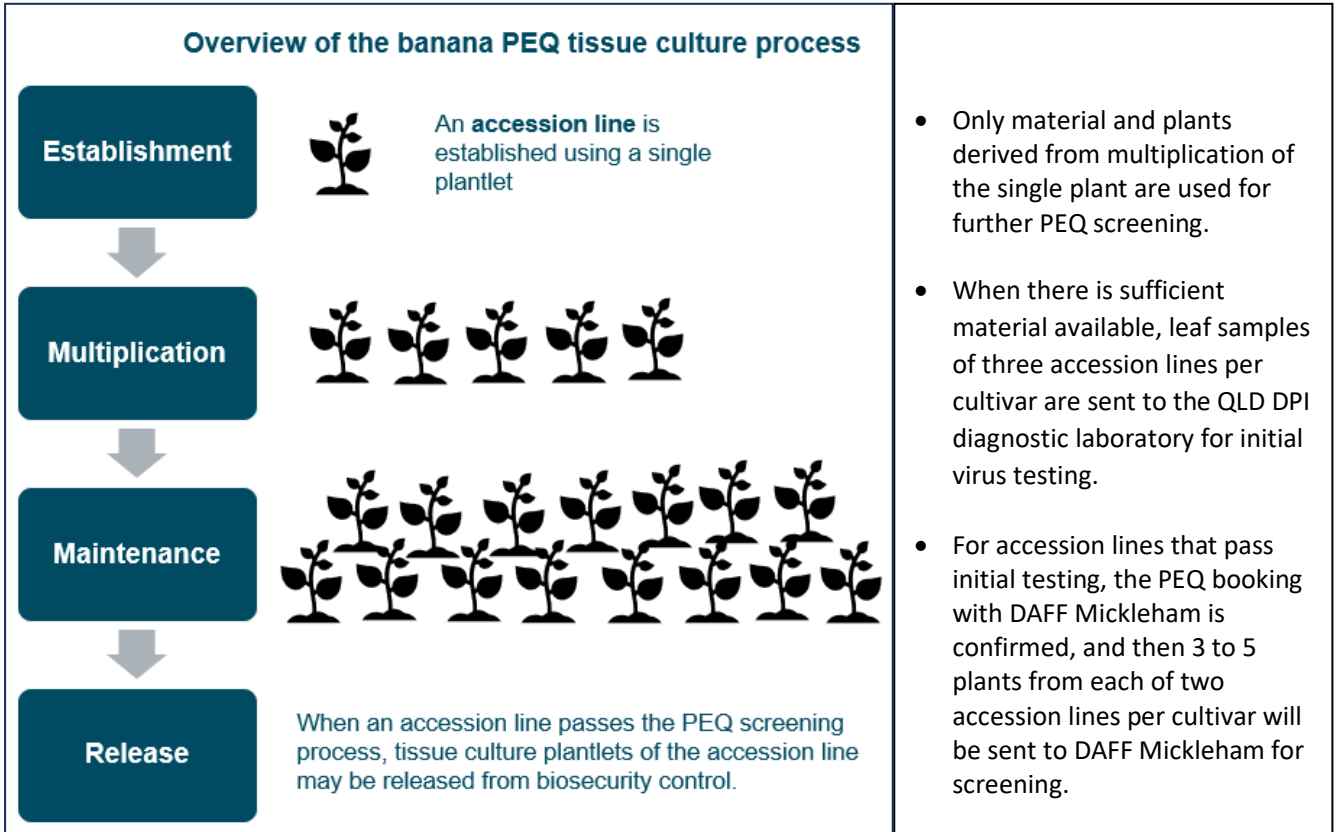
Overview of the banana PEQ tissue culture process

Establishment

An **accession line** is established using a single plantlet

Multiplication

Maintenance

Release

When an accession line passes the PEQ screening process, tissue culture plantlets of the accession line may be released from biosecurity control.

- Only material and plants derived from multiplication of the single plant are used for further PEQ screening.
- When there is sufficient material available, leaf samples of three accession lines per cultivar are sent to the QLD DPI diagnostic laboratory for initial virus testing.
- For accession lines that pass initial testing, the PEQ booking with DAFF Mickleham is confirmed, and then 3 to 5 plants from each of two accession lines per cultivar will be sent to DAFF Mickleham for screening.